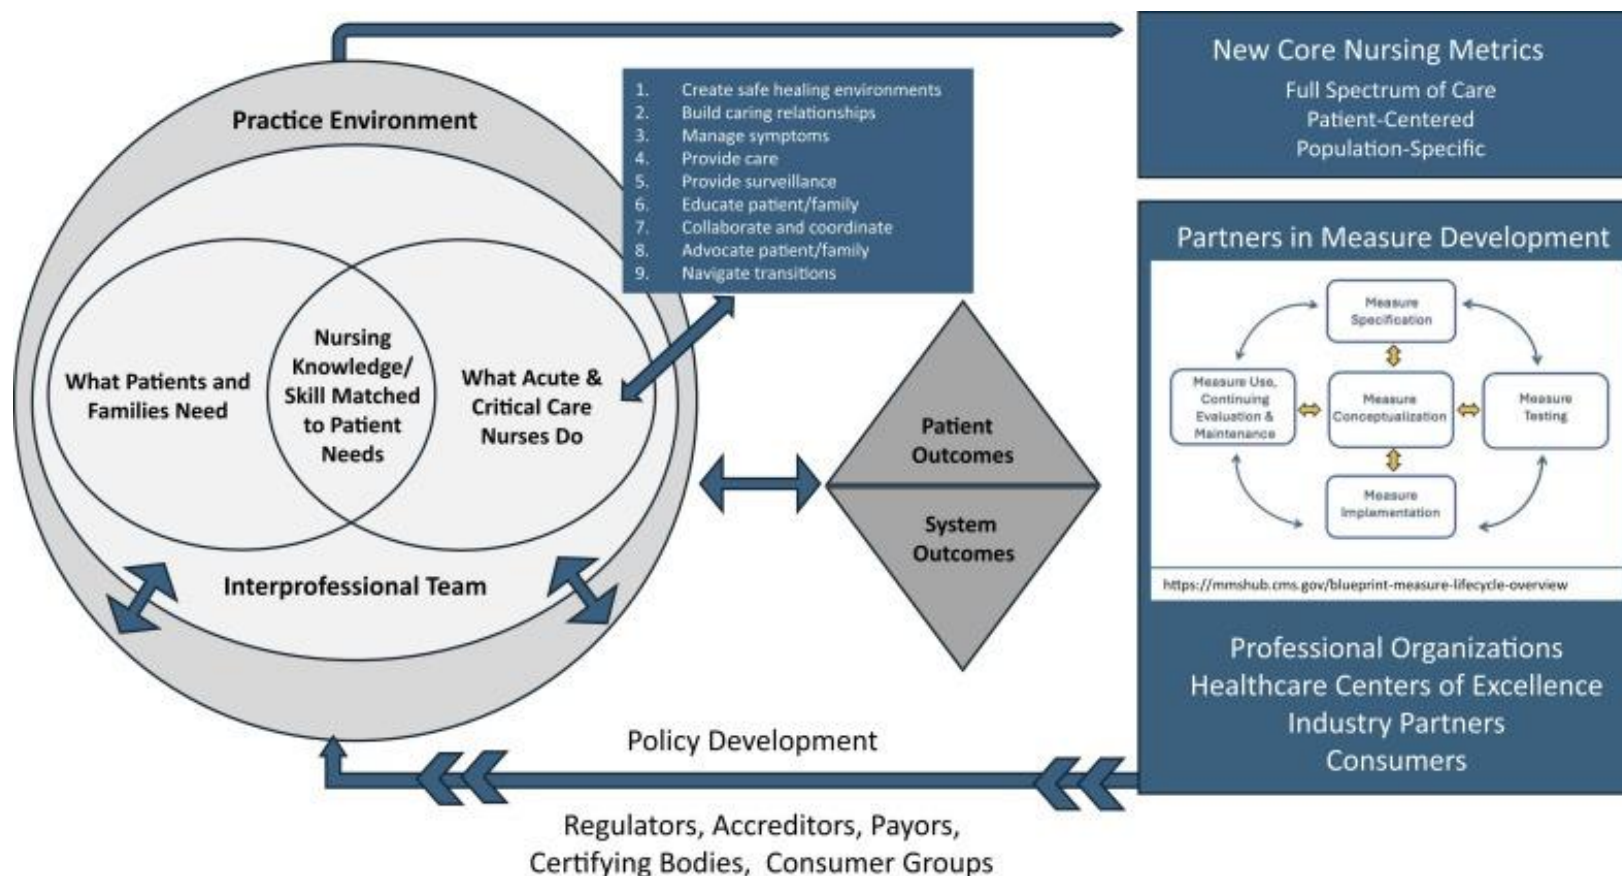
Practice Environment

What Patients and Families Need

Nursing Knowledge/ Skill Matched to Patient Needs

What Acute & Critical Care Nurses Do

Interprofessional Team

1. Create safe healing environments
2. Build caring relationships
3. Manage symptoms
4. Provide care
5. Provide surveillance
6. Educate patient/family
7. Collaborate and coordinate
8. Advocate patient/family
9. Navigate transitions

Patient Outcomes

System Outcomes

New Core Nursing Metrics
Full Spectrum of Care
Patient-Centered
Population-Specific

Partners in Measure Development

Measure Specification

Measure Use, Continuing Evaluation & Maintenance

Measure Conceptualization

Measure Testing

Measure Implementation

https://mmshub.cms.gov/blueprint-measure-lifecycle-overview

Professional Organizations
Healthcare Centers of Excellence
Industry Partners
Consumers

Policy Development

Regulators, Accreditors, Payors, Certifying Bodies, Consumer Groups